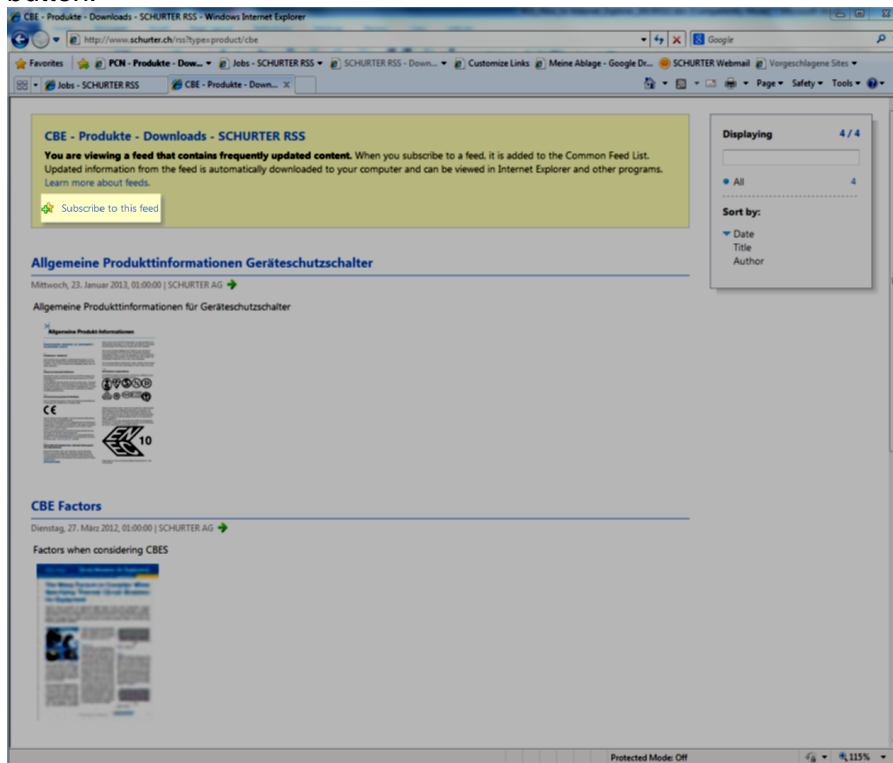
CBE - Produkte - Downloads - SCHURTER RSS - Windows Internet Explorer

http://www.schurter.ch/rss?type=product/cbe

Google

Favorites | PCN - Produkte - Dow... | Jobs - SCHURTER RSS | SCHURTER RSS - Down... | Customize Links | Meine Ablage - Google Dr... | SCHURTER Webmail | Vorgeschlagene Sites

Jobs - SCHURTER RSS | CBE - Produkte - Down...

Page ▾ Safety ▾ Tools ▾

CBE - Produkte - Downloads - SCHURTER RSS

**You are viewing a feed that contains frequently updated content.** When you subscribe to a feed, it is added to the Common Feed List. Updated information from the feed is automatically downloaded to your computer and can be viewed in Internet Explorer and other programs. Learn more about feeds.

Subscribe to this feed

Displaying 4 / 4

All 4

Sort by:

Date
Title
Author

Allgemeine Produktinformationen Geräteschutzschalter

Mittwoch, 23. Januar 2013, 01:00:00 | SCHURTER AG

Allgemeine Produktinformationen für Geräteschutzschalter

Allgemeine Produkt-Informationen

10

CBE Factors

Dienstag, 27. März 2012, 01:00:00 | SCHURTER AG

Factors when considering CBES

Protected Mode: Off

115%